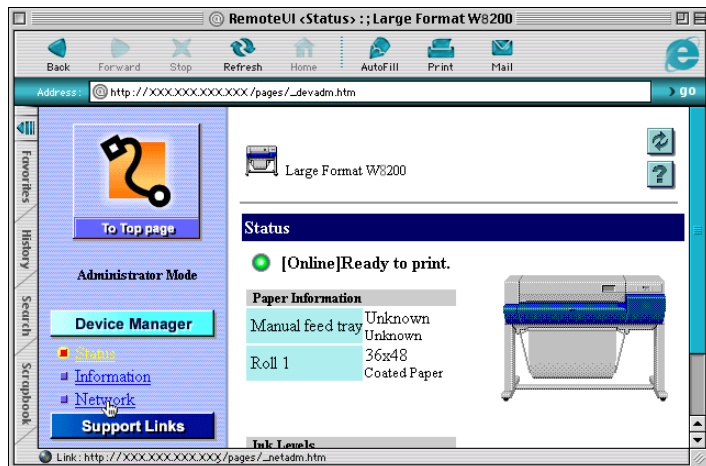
@ RemoteUI <Status> : ; Large Format W8200

Back Forward Stop Refresh Home AutoFill Print Mail

Address: http://XXX.XXX.XXX.XXX/pages/_devadm.htm

go

Favorites History Search Scrapbook

To Top page

Administrator Mode

Device Manager

Status
Information
Network

Support Links

Large Format W8200

Status

[Online]Ready to print.

| Paper Information | |
|---|---|
| Manual feed tray | Unknown Unknown |
| Roll 1 | 36x48 Coated Paper |

Ink Levels

Link: http://XXX.XXX.XXX.XXX/pages/_netadm.htm